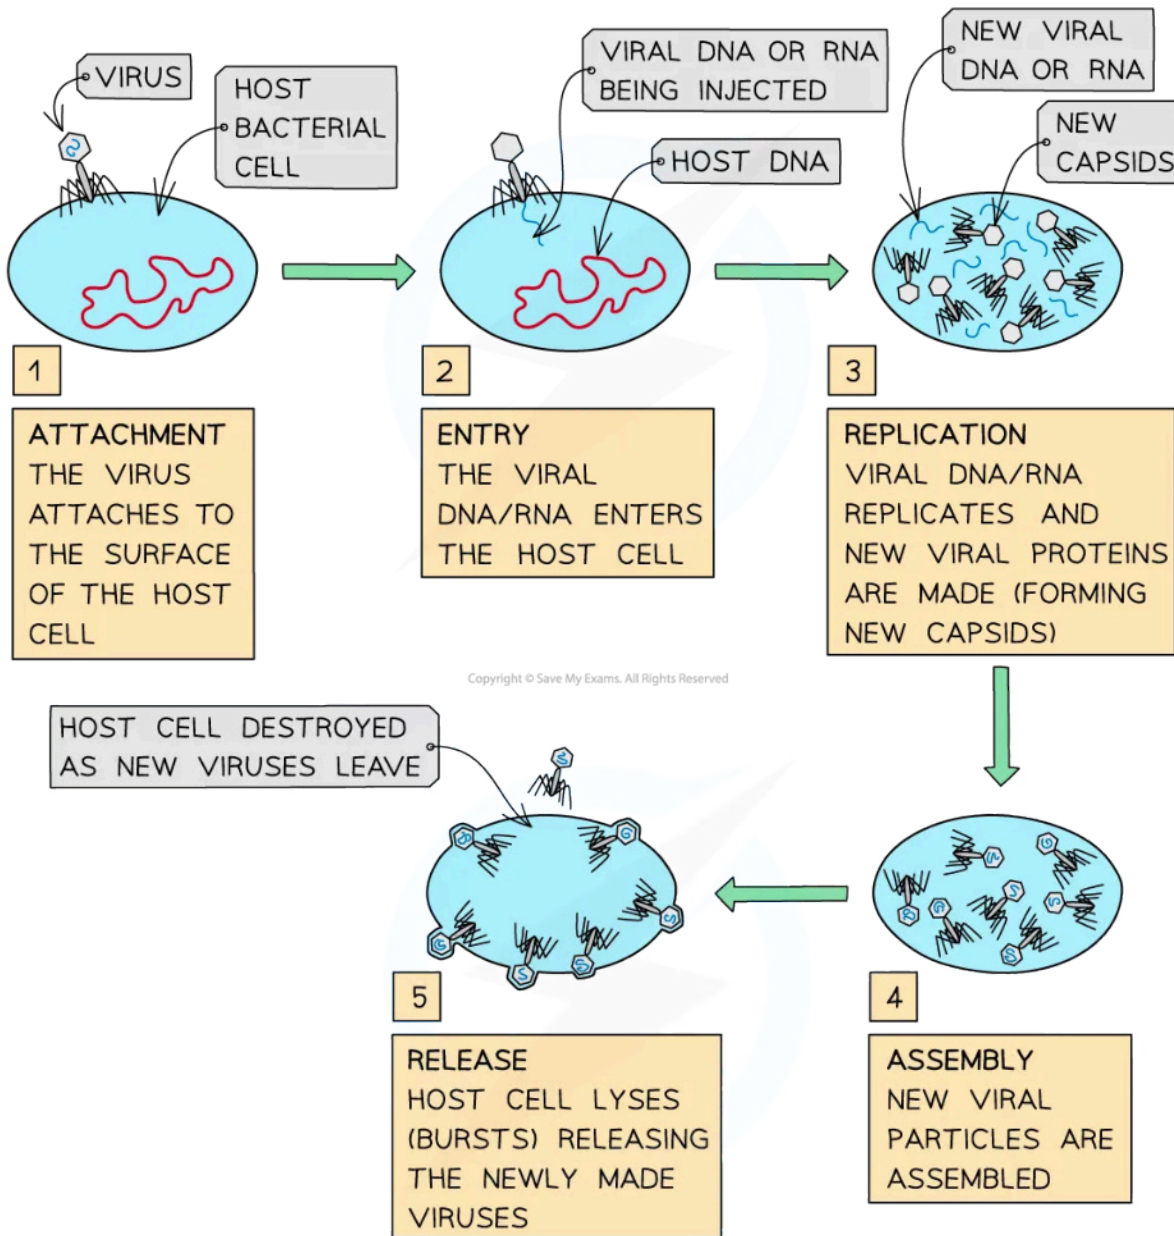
VIRUS

HOST BACTERIAL CELL

VIRAL DNA OR RNA BEING INJECTED

HOST DNA

NEW VIRAL DNA OR RNA

NEW CAPSIDS

1

ATTACHMENT
THE VIRUS ATTACHES TO THE SURFACE OF THE HOST CELL

2

ENTRY
THE VIRAL DNA/RNA ENTERS THE HOST CELL

3

REPLICATION
VIRAL DNA/RNA REPLICATES AND NEW VIRAL PROTEINS ARE MADE (FORMING NEW CAPSIDS)

Copyright © Save My Exams. All Rights Reserved

HOST CELL DESTROYED AS NEW VIRUSES LEAVE

5

RELEASE
HOST CELL LYSES (BURSTS) RELEASING THE NEWLY MADE VIRUSES

4

ASSEMBLY
NEW VIRAL PARTICLES ARE ASSEMBLED